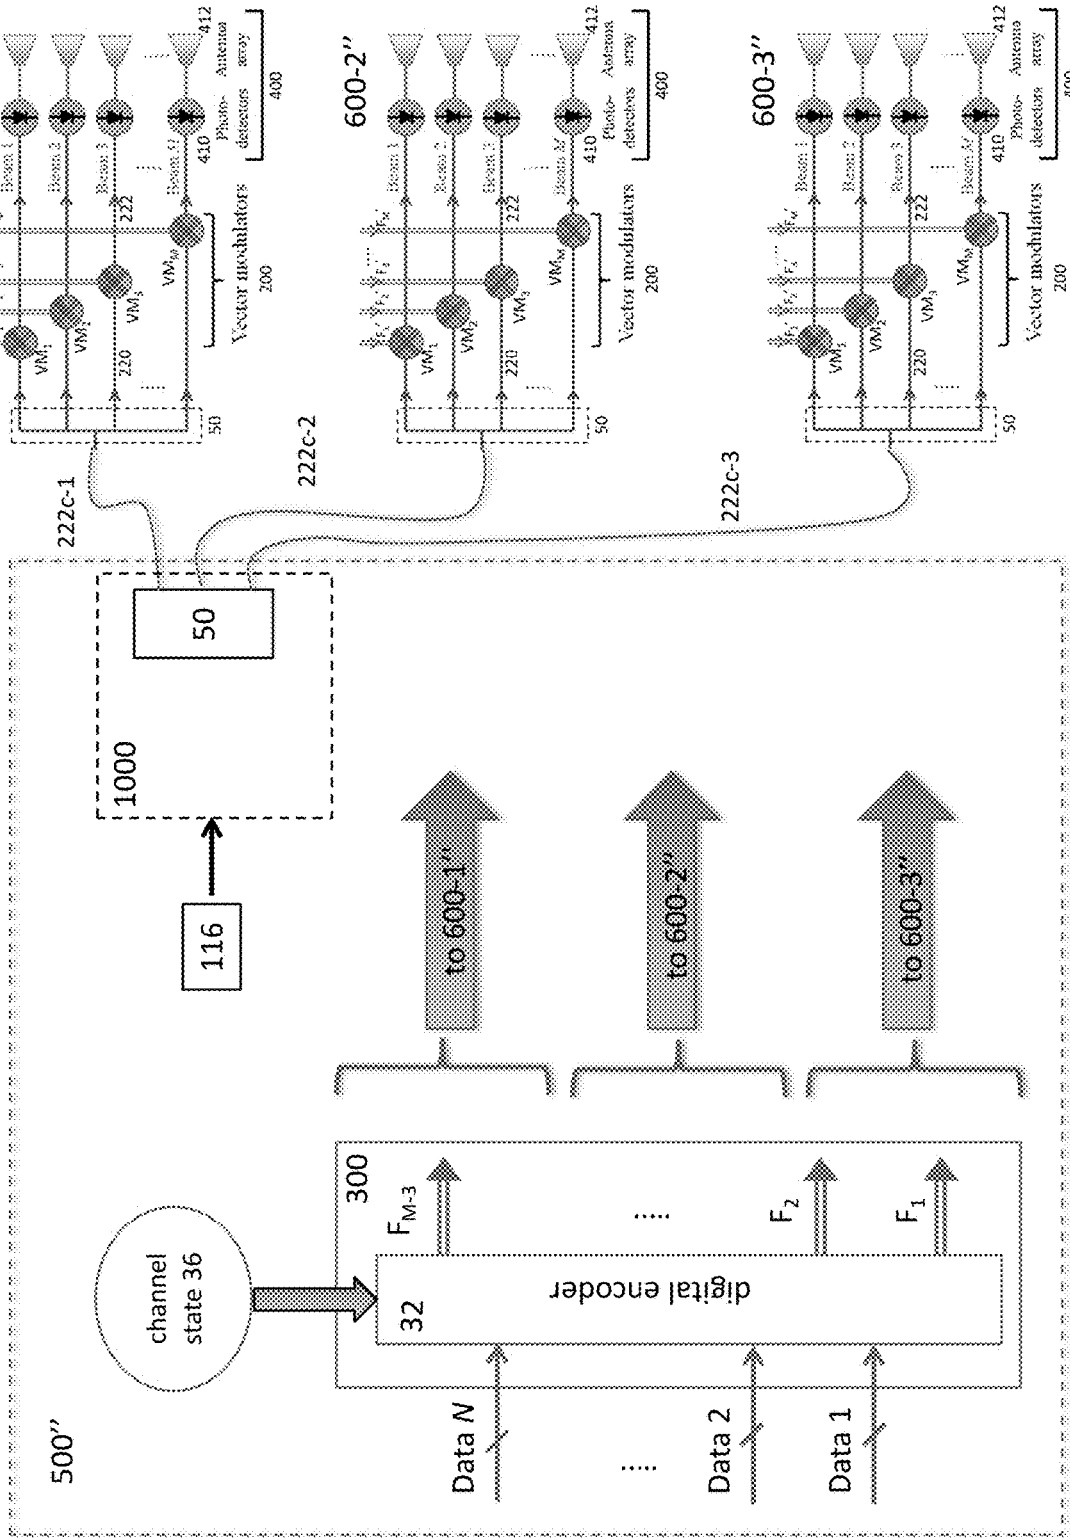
500''

channel state 36

300

32

digital encoder

Data N

....

Data 2

Data 1

$F_{M-3}$

....

$F_2$

$F_1$

to 600-1''

to 600-2''

to 600-3''

116

1000

50

222c-1

222c-2

222c-3

50

$VM_1$

$VM_2$

$VM_3$

$VM_M$

220

222

Vector modulators

200

Beam 1

Beam 2

Beam 3

Beam M

410

Photo-detectors

Antenna array

400

412

600-2''

$F_1$ $F_2$ ... $F_M$

50

$VM_1$

$VM_2$

$VM_3$

$VM_M$

220

222

Vector modulators

200

Beam 1

Beam 2

Beam 3

Beam M

410

Photo-detectors

Antenna array

400

412

600-3''

$F_1$ $F_2$ ... $F_M$

50

$VM_1$

$VM_2$

$VM_3$

$VM_M$

220

222

Vector modulators

200

Beam 1

Beam 2

Beam 3

Beam M

410

Photo-detectors

Antenna array

400

412